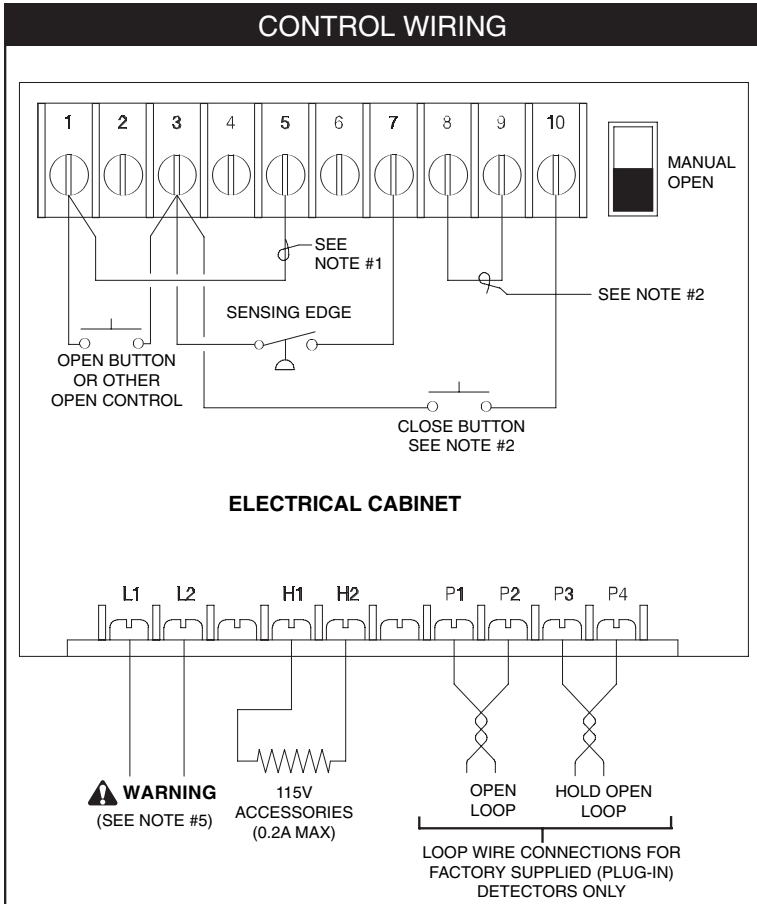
CONTROL WIRING

1 2 3 4 5 6 7 8 9 10

MANUAL OPEN

SEE NOTE #1

SEE NOTE #2

SENSING EDGE

OPEN BUTTON OR OTHER OPEN CONTROL

CLOSE BUTTON SEE NOTE #2

ELECTRICAL CABINET

L1 L2 H1 H2 P1 P2 P3 P4

WARNING (SEE NOTE #5)

115V ACCESSORIES (0.2A MAX)

OPEN LOOP

HOLD OPEN LOOP

LOOP WIRE CONNECTIONS FOR FACTORY SUPPLIED (PLUG-IN) DETECTORS ONLY